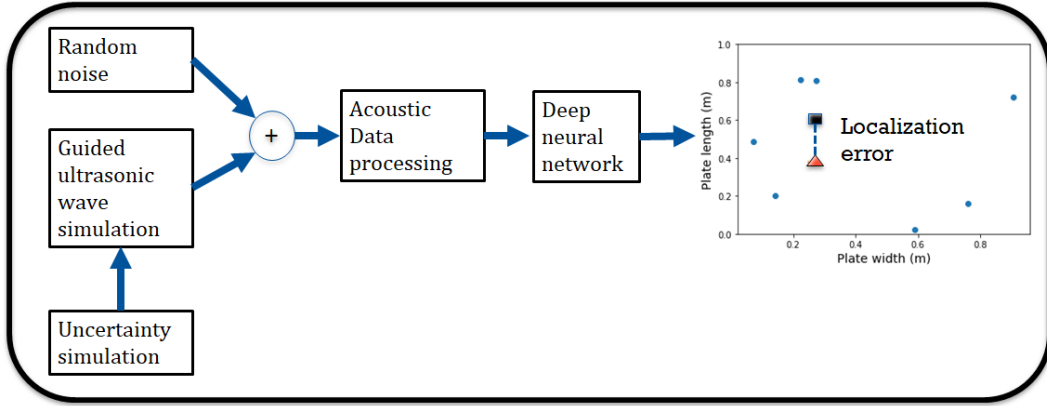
Random noise

Guided ultrasonic wave simulation

Uncertainty simulation

+

Acoustic Data processing

Deep neural network

Localization error

1.0
0.8
0.6
0.4
0.2
0.0

Plate length (m)

0.2
0.4
0.6
0.8

Plate width (m)